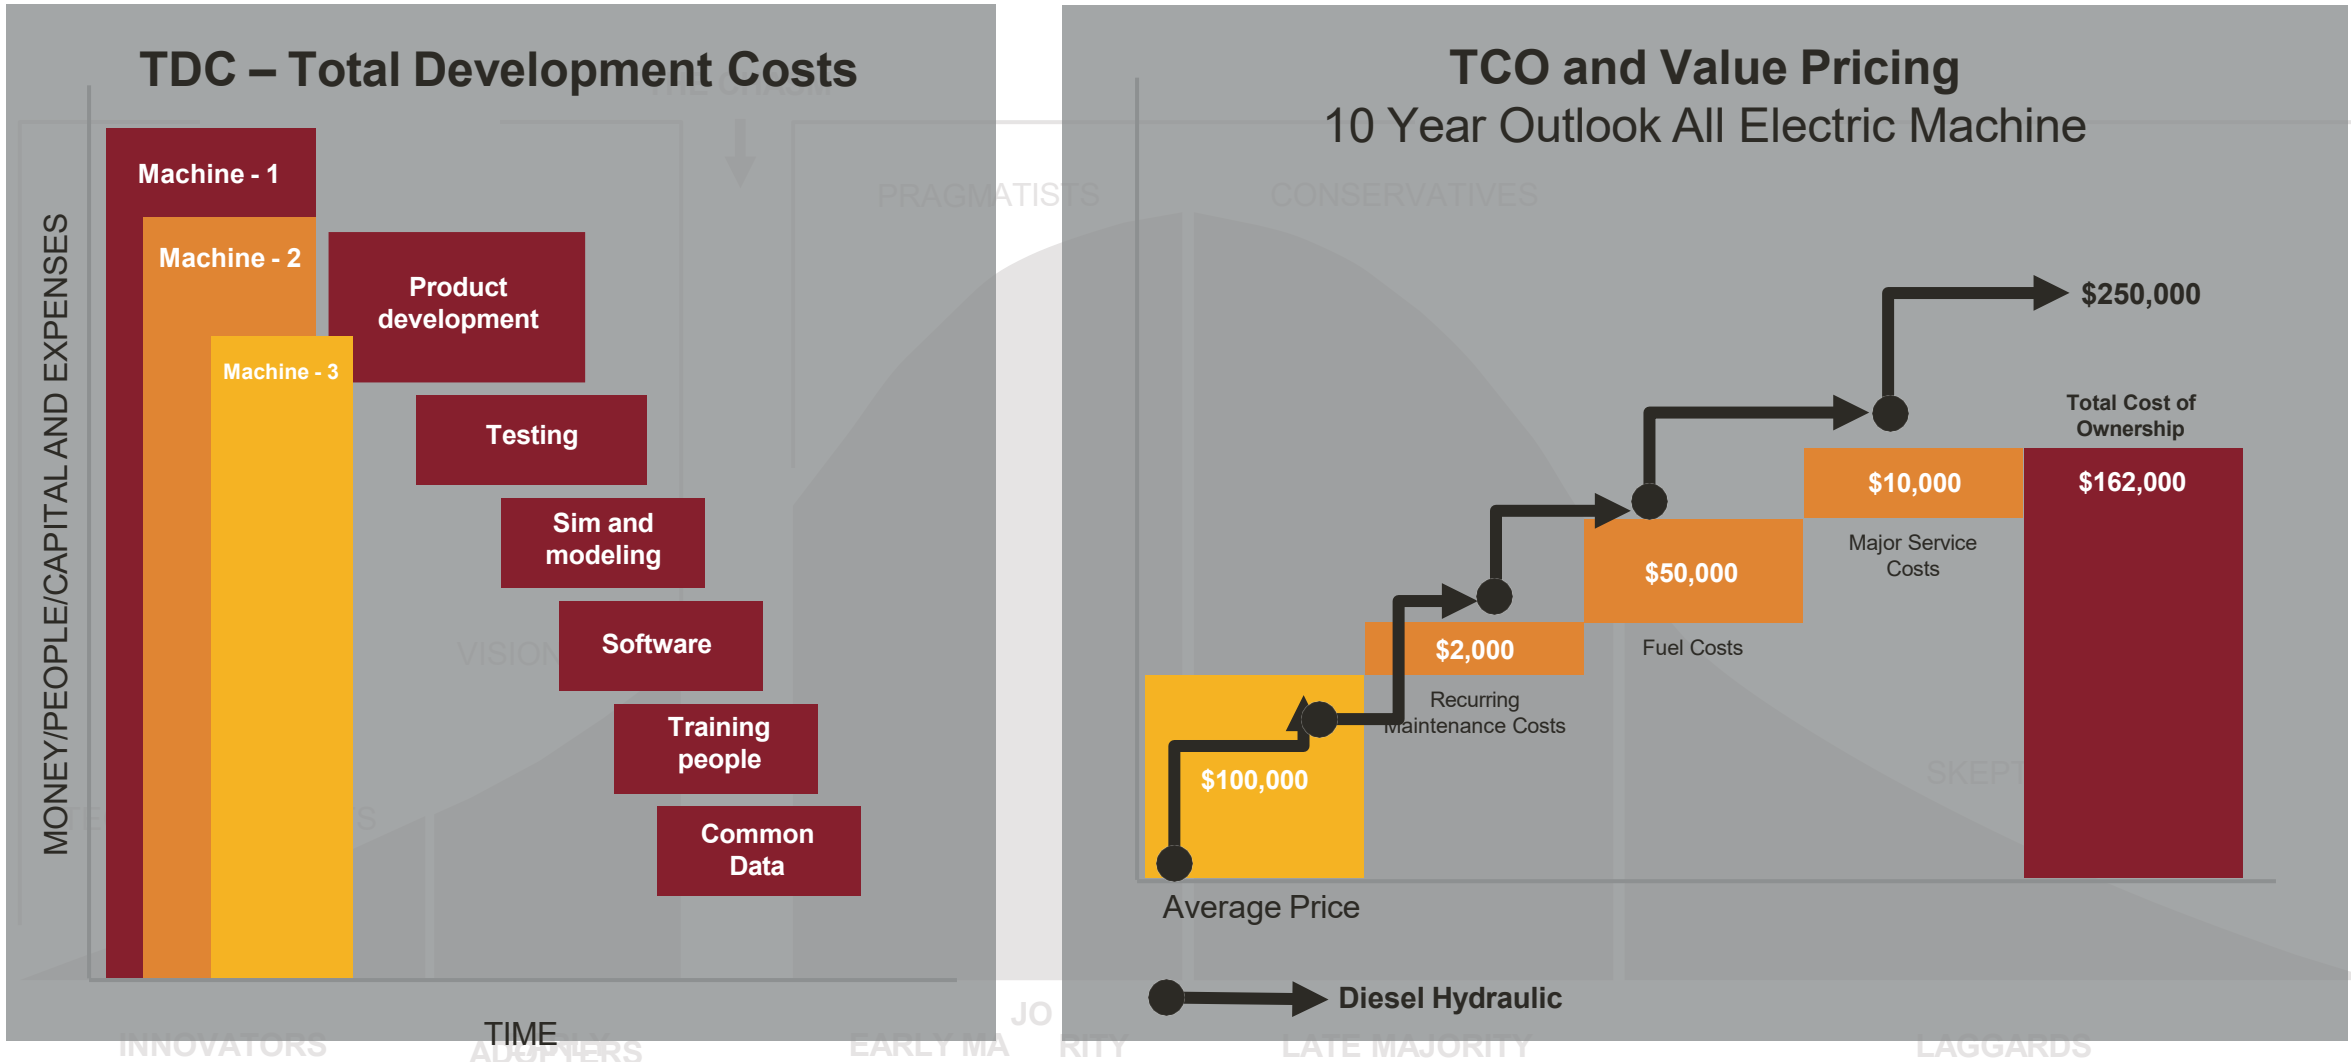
TDC – Total Development Costs

MONEY/PEOPLE/CAPITAL AND EXPENSES

Machine - 1

Machine - 2

Machine - 3

Product development

Testing

Sim and modeling

Software

Training people

Common Data

TIME

TCO and Value Pricing
10 Year Outlook All Electric Machine

$250,000

Total Cost of Ownership

$162,000

$10,000

Major Service Costs

$50,000

Fuel Costs

$2,000

Recurring Maintenance Costs

$100,000

Average Price

Diesel Hydraulic

PRAGMATISTS

CONSERVATIVES

VISION

SKEPT

INNOVATORS

ADOPTERS

EARLY MA

JO

RITY

LATE MAJORITY

LAGGARDS